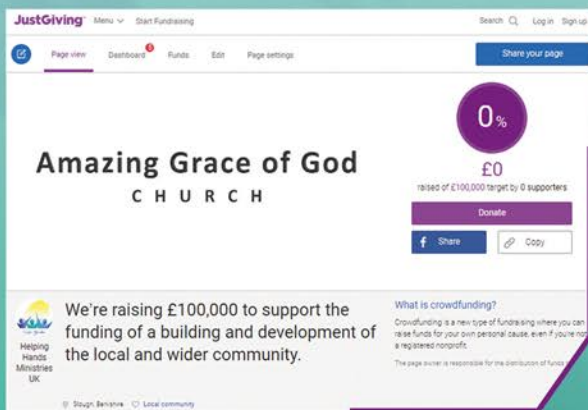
JustGiving Menu Start Fundraising Search Log in Sign up

Page view Dashboard 6 Funds Edit Page settings Share your page

Amazing Grace of God
CHURCH

0%

£0

raised of £100,000 target by 0 supporters

Donate

Share Copy

Helping Hands Ministries UK

We're raising £100,000 to support the funding of a building and development of the local and wider community.

What is crowdfunding?

Crowdfunding is a new type of fundraising where you can raise funds for your own personal cause, even if you're not a registered nonprofit.

The page owner is responsible for the distribution of funds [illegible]

Slough, Berkshire Local community